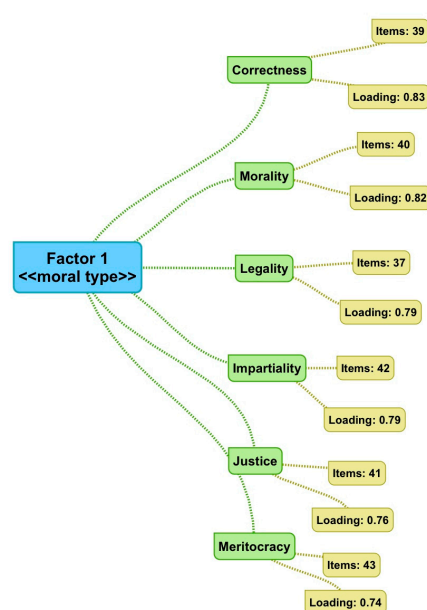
Factor 1
<<moral type>>

Correctness
Items: 39
Loading: 0.83

Morality
Items: 40
Loading: 0.82

Legality
Items: 37
Loading: 0.79

Impartiality
Items: 42
Loading: 0.79

Justice
Items: 41
Loading: 0.76

Meritocracy
Items: 43
Loading: 0.74